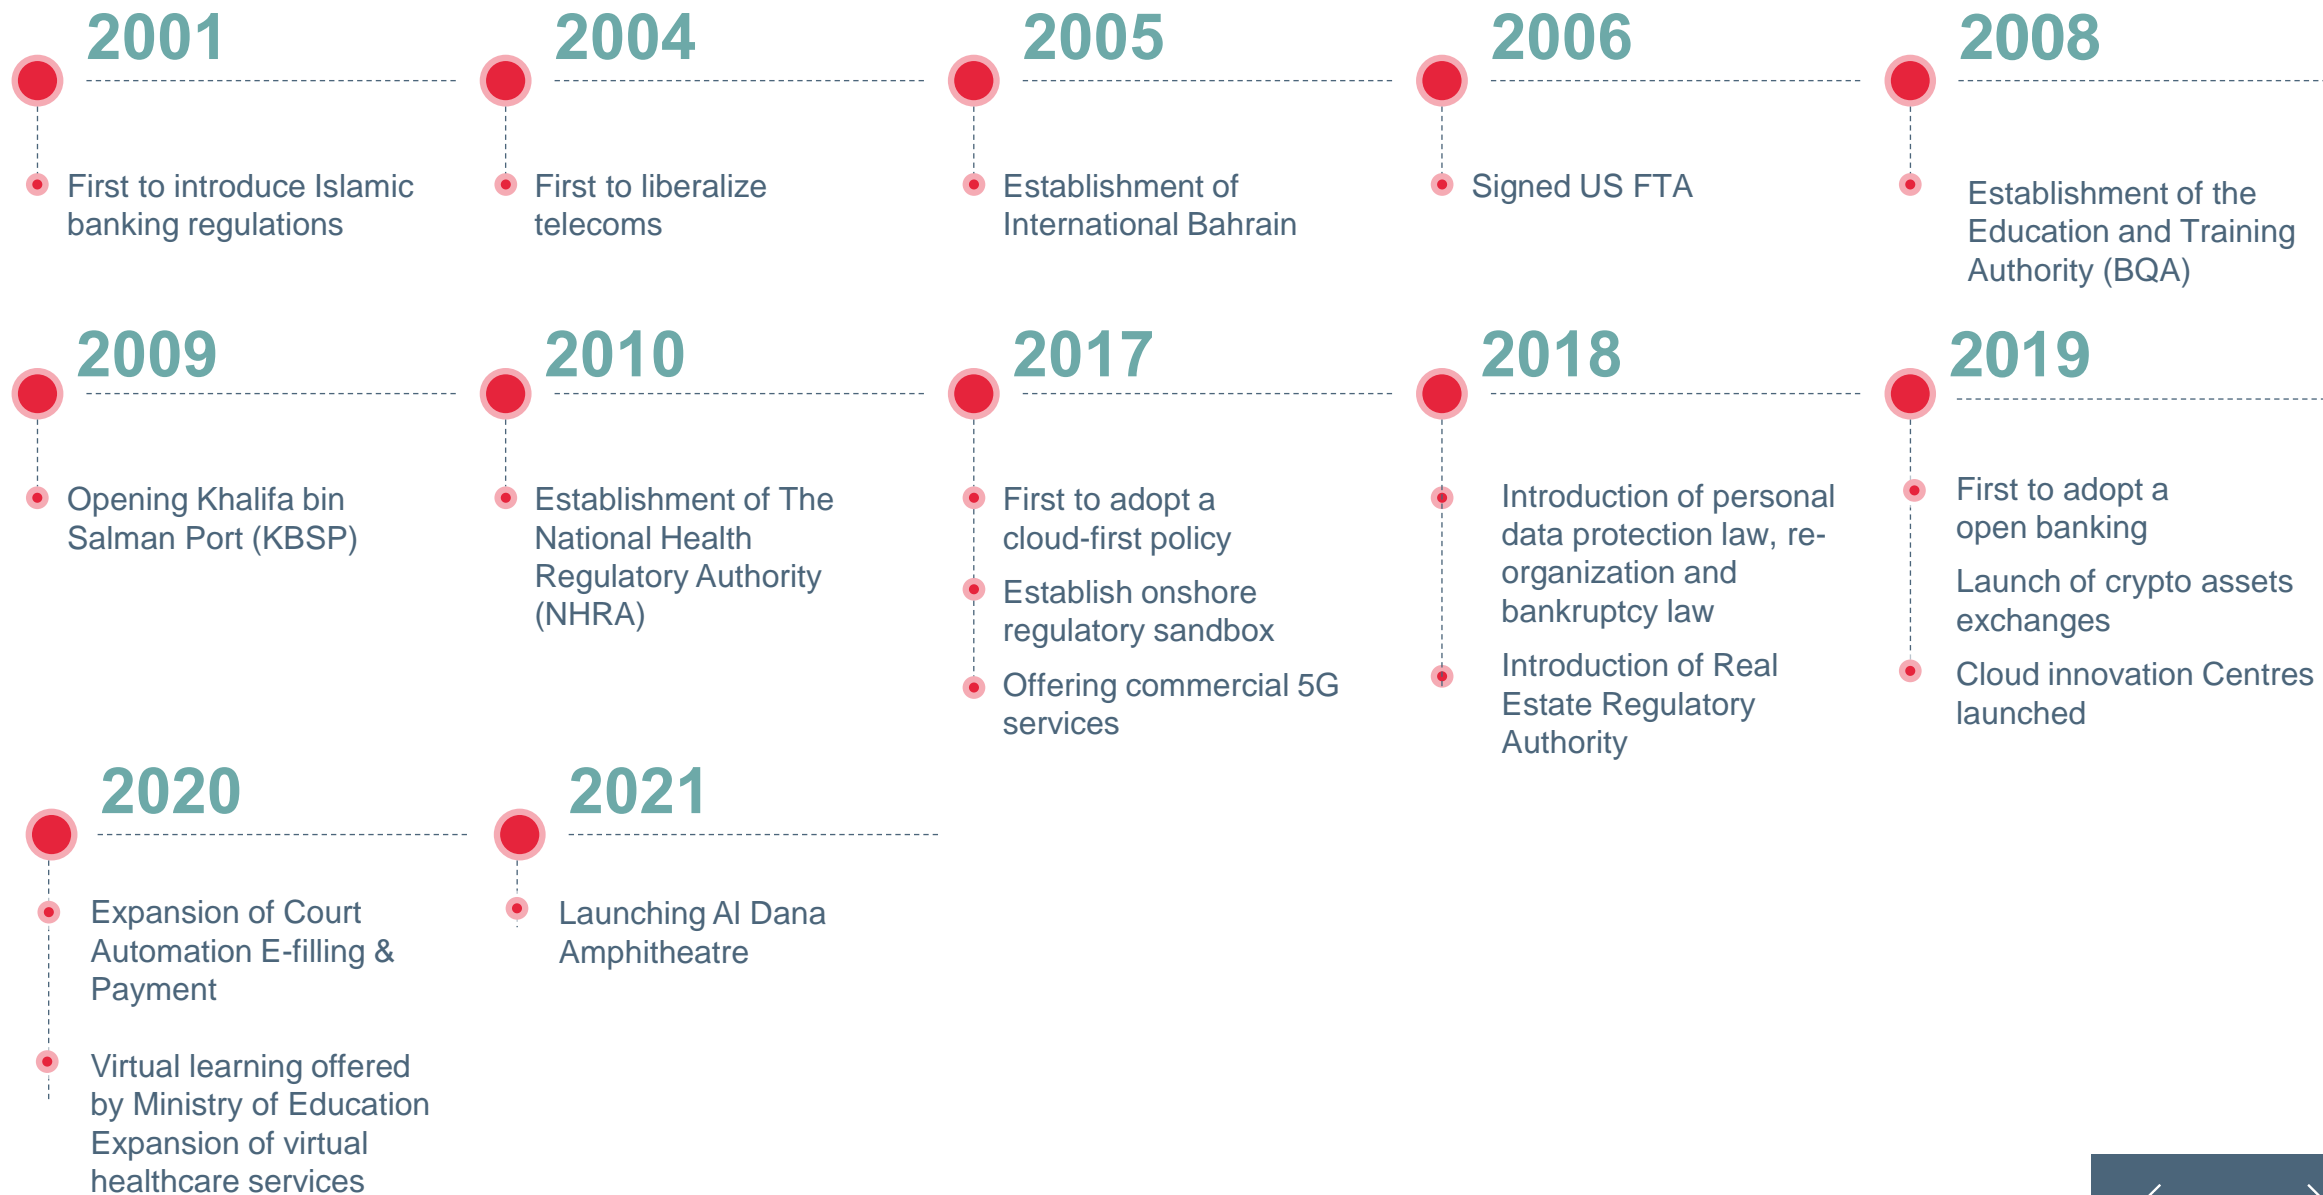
2001

First to introduce Islamic banking regulations

2004

First to liberalize telecoms

2005

Establishment of International Bahrain

2006

Signed US FTA

2008

Establishment of the Education and Training Authority (BQA)

2009

Opening Khalifa bin Salman Port (KBSP)

2010

Establishment of The National Health Regulatory Authority (NHRA)

2017

First to adopt a cloud-first policy

Establish onshore regulatory sandbox

Offering commercial 5G services

2018

Introduction of personal data protection law, re-organization and bankruptcy law

Introduction of Real Estate Regulatory Authority

2019

First to adopt a open banking

Launch of crypto assets exchanges

Cloud innovation Centres launched

2020

Expansion of Court Automation E-filling & Payment

Virtual learning offered by Ministry of Education Expansion of virtual healthcare services

2021

Launching Al Dana Amphitheatre